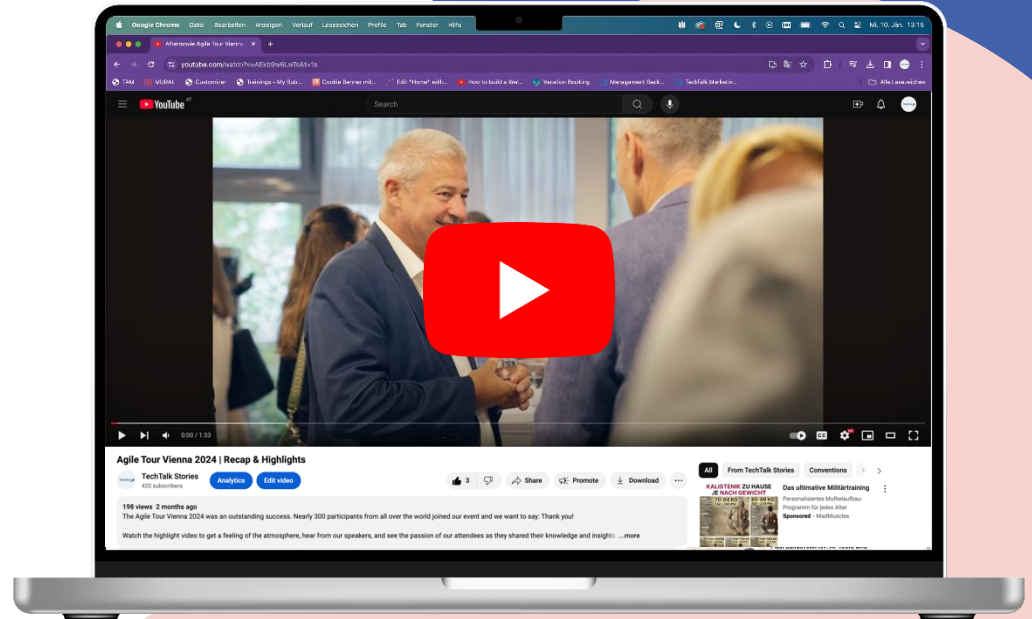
Google Chrome Datei Bearbeiten Anzeigen Verlauf Lesezeichen Profile Tab Fenster Hilfe

Mi. 10. Jän. 13:15

Aftermovie Agile Tour Vienna

youtube.com/watch?v=AEkb9wBLwT&t=1s

FAM MURAL Customizer Trainings - My Sub... Cookie Banner mit... Edit "Home" with... How to build a Wei... Vacation Booking Management Back... TechTalk Marketin...

Alle Lesezeichen

YouTube AT

Search

0:00 / 1:33

Agile Tour Vienna 2024 | Recap & Highlights

TechTalk Stories
420 subscribers

Analytics

Edit video

3

Share

Promote

Download

198 views 2 months ago
The Agile Tour Vienna 2024 was an outstanding success. Nearly 300 participants from all over the world joined our event and we want to say: Thank you!

Watch the highlight video to get a feeling of the atmosphere, hear from our speakers, and see the passion of our attendees as they shared their knowledge and insights ...more

All From TechTalk Stories Conventions

KALISTENIK ZU HAUSE JE NACH GEWICHT

Das ultimative Militärtraining
Personalisiertes Muskelaufbau-Programm für jedes Alter
Sponsored · MadMuscles